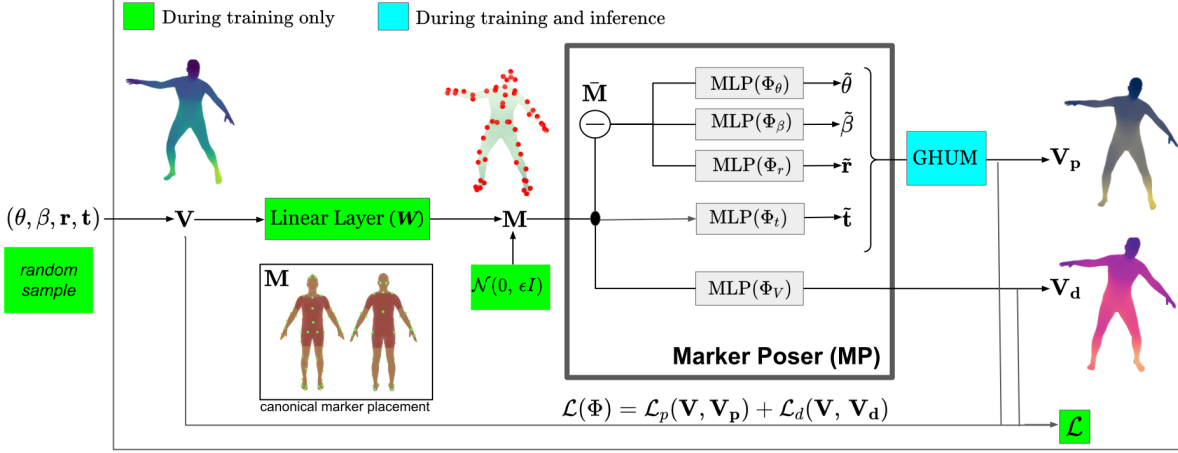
During training only

During training and inference

$(\theta, \beta, \mathbf{r}, \mathbf{t})$

random sample

$\mathbf{V}$

Linear Layer ($\boldsymbol{W}$)

$\mathbf{M}$

$\mathbf{M}$

canonical marker placement

$\mathcal{N}(0, \epsilon I)$

$\bar{\mathbf{M}}$

MLP($\Phi_\theta$)

$\tilde{\theta}$

MLP($\Phi_\beta$)

$\tilde{\beta}$

MLP($\Phi_r$)

$\tilde{\mathbf{r}}$

MLP($\Phi_t$)

$\tilde{\mathbf{t}}$

MLP($\Phi_V$)

Marker Poser (MP)

GHUM

$\mathbf{V_p}$

$\mathbf{V_d}$

$\mathcal{L}(\Phi) = \mathcal{L}_p(\mathbf{V}, \mathbf{V_p}) + \mathcal{L}_d(\mathbf{V}, \mathbf{V_d})$

$\mathcal{L}$